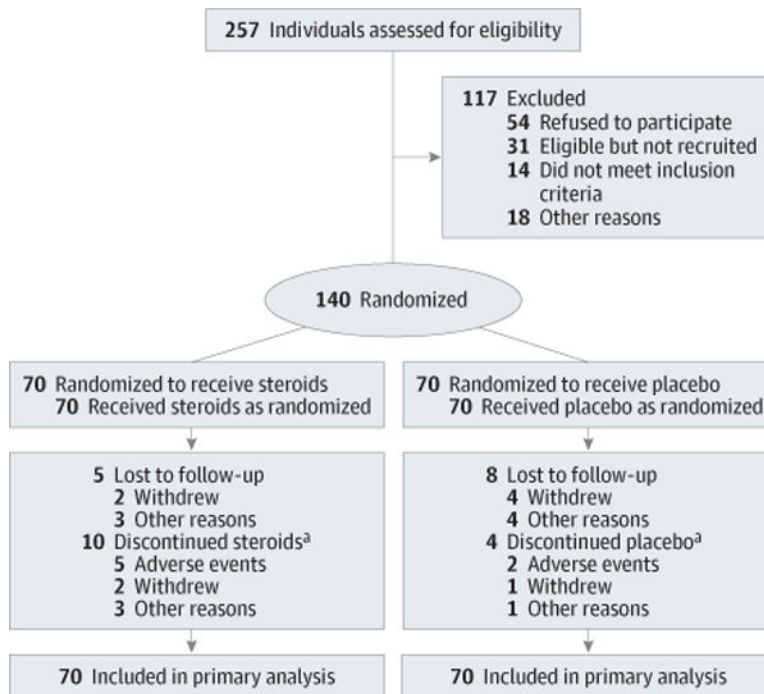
257 Individuals assessed for eligibility

117 Excluded
54 Refused to participate
31 Eligible but not recruited
14 Did not meet inclusion criteria
18 Other reasons

140 Randomized

70 Randomized to receive steroids
70 Received steroids as randomized

70 Randomized to receive placebo
70 Received placebo as randomized

5 Lost to follow-up
2 Withdrew
3 Other reasons
10 Discontinued steroids$^a$
5 Adverse events
2 Withdrew
3 Other reasons

8 Lost to follow-up
4 Withdrew
4 Other reasons
4 Discontinued placebo$^a$
2 Adverse events
1 Withdrew
1 Other reasons

70 Included in primary analysis

70 Included in primary analysis